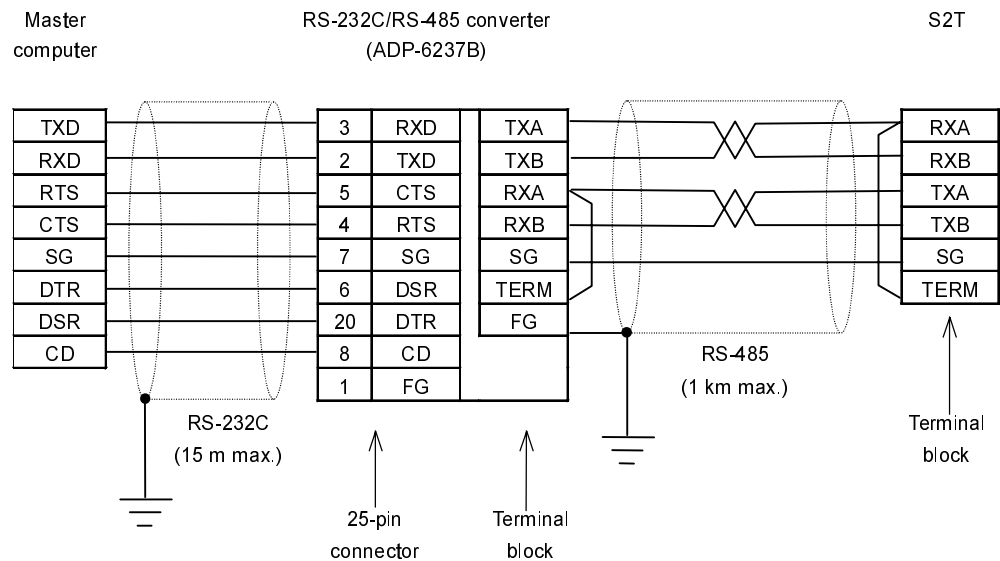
Master computer

RS-232C/RS-485 converter (ADP-6237B)

S2T

| TXD |
|---|
| RXD |
| RTS |
| CTS |
| SG |
| DTR |
| DSR |
| CD |

| 3 | RXD |
|---|---|
| 2 | TXD |
| 5 | CTS |
| 4 | RTS |
| 7 | SG |
| 6 | DSR |
| 20 | DTR |
| 8 | CD |
| 1 | FG |

| TXA |
|---|
| TXB |
| RXA |
| RXB |
| SG |
| TERM |
| FG |

| RXA |
|---|
| RXB |
| TXA |
| TXB |
| SG |
| TERM |

RS-232C (15 m max.)

25-pin connector

Terminal block

RS-485 (1 km max.)

Terminal block